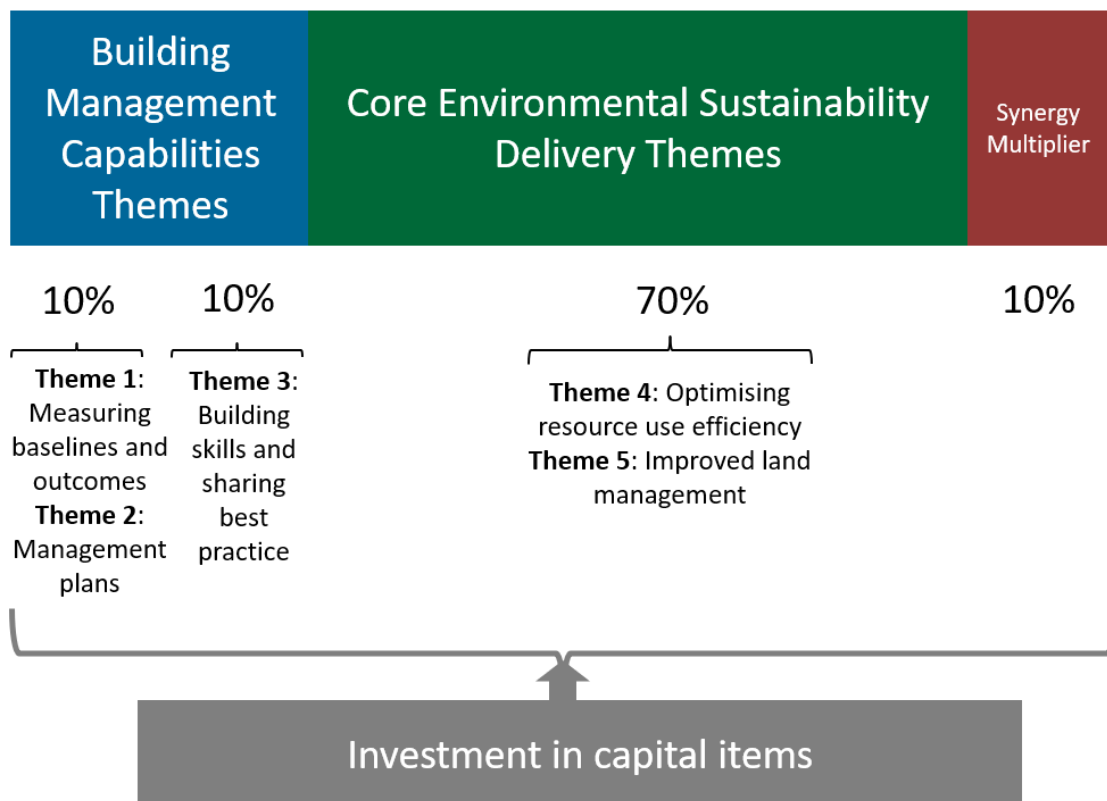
Building Management Capabilities Themes

Core Environmental Sustainability Delivery Themes

Synergy Multiplier

10%

10%

70%

10%

**Theme 1**: Measuring baselines and outcomes
**Theme 2**: Management plans

**Theme 3**: Building skills and sharing best practice

**Theme 4**: Optimising resource use efficiency
**Theme 5**: Improved land management

Investment in capital items